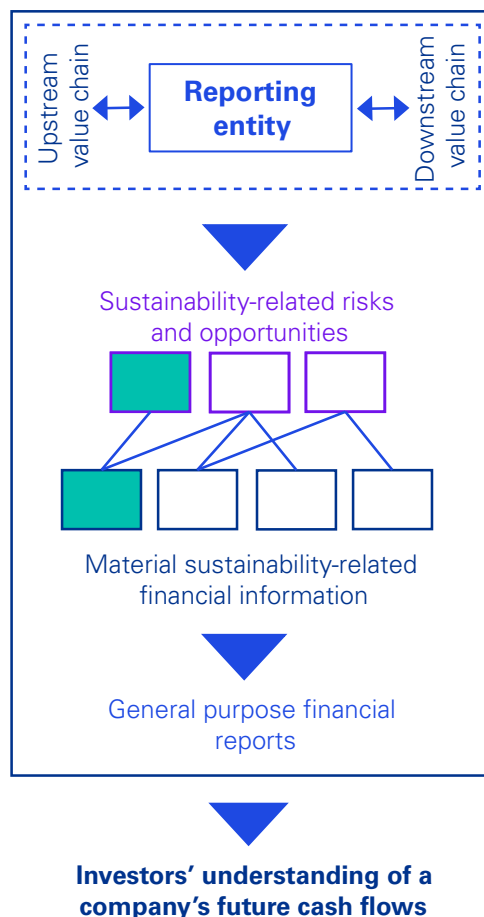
Upstream value chain

Reporting entity

Downstream value chain

Sustainability-related risks and opportunities

Material sustainability-related financial information

General purpose financial reports

Investors’ understanding of a company’s future cash flows